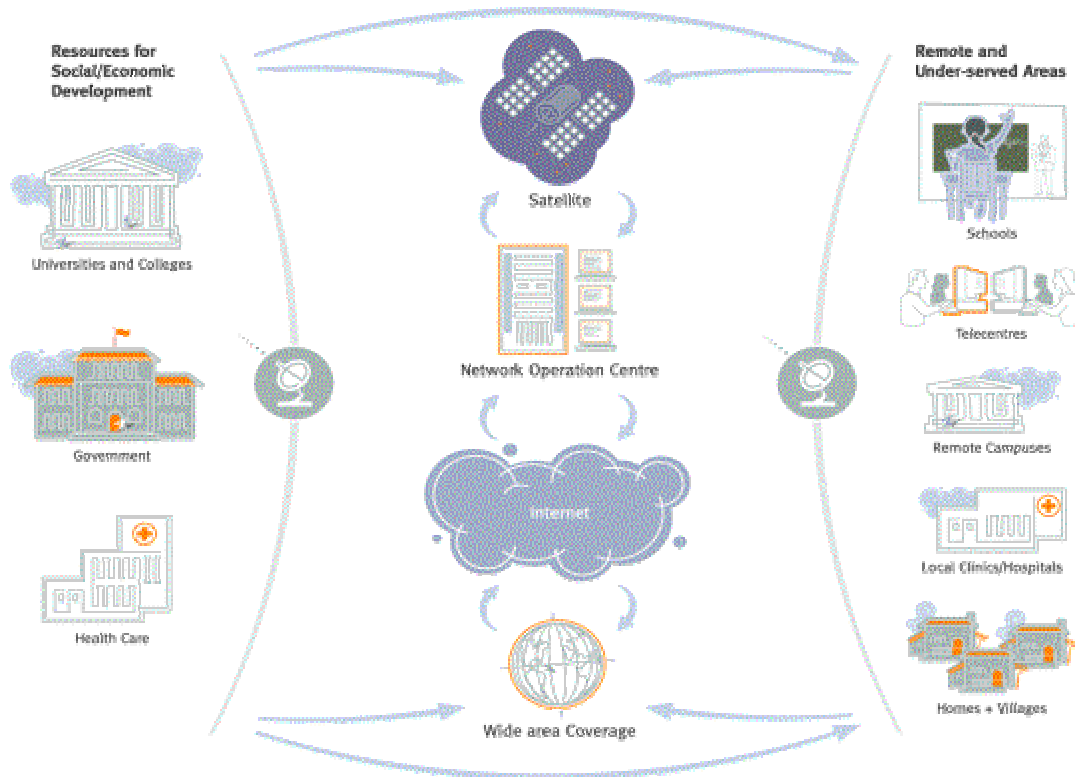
Resources for Social/Economic Development

Universities and Colleges

Government

Health Care

Satellite

Network Operation Centre

Internet

Wide area Coverage

Remote and Under-served Areas

Schools

Telecentres

Remote Campuses

Local Clinics/Hospitals

Homes + Villages